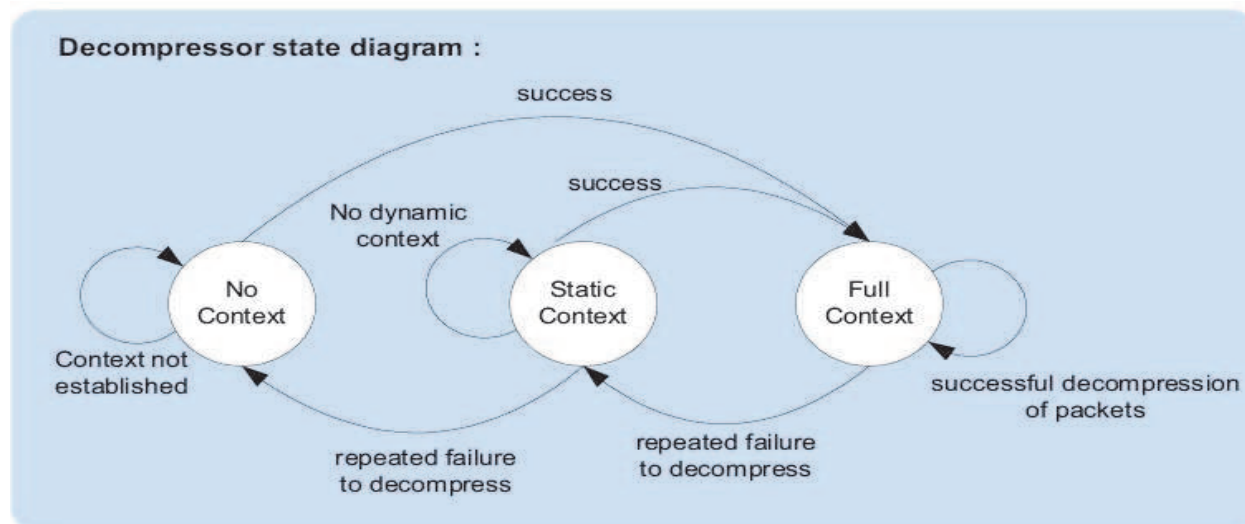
Decompressor state diagram :

success

success

No dynamic context

No Context

Static Context

Full Context

Context not established

successful decompression of packets

repeated failure to decompress

repeated failure to decompress